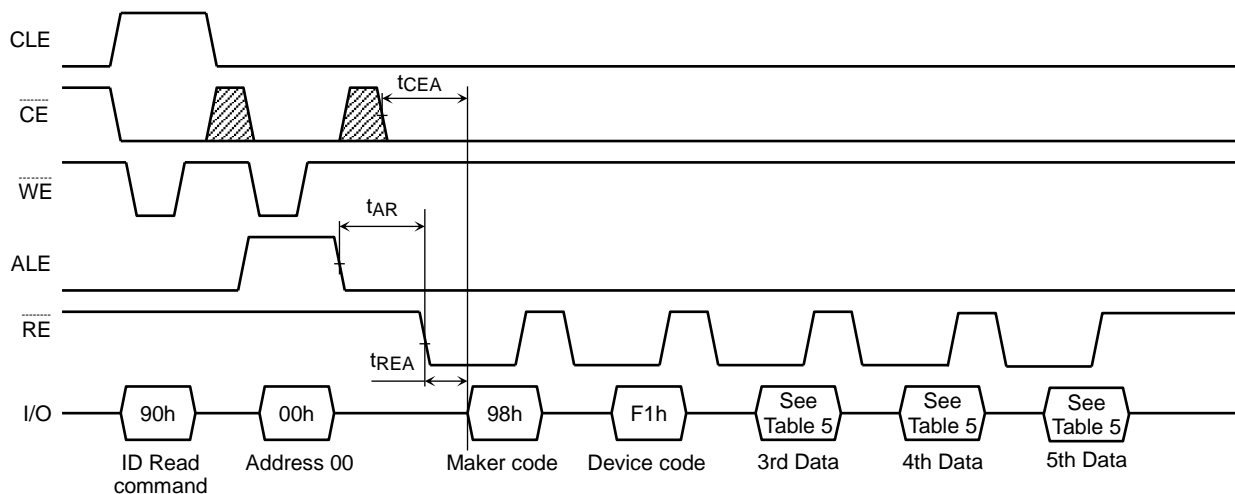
CLE

$\overline{CE}$

$\overline{WE}$

ALE

$\overline{RE}$

I/O

$t_{CEA}$

$t_{AR}$

$t_{REA}$

90h

00h

98h

F1h

See Table 5

See Table 5

See Table 5

ID Read command

Address 00

Maker code

Device code

3rd Data

4th Data

5th Data